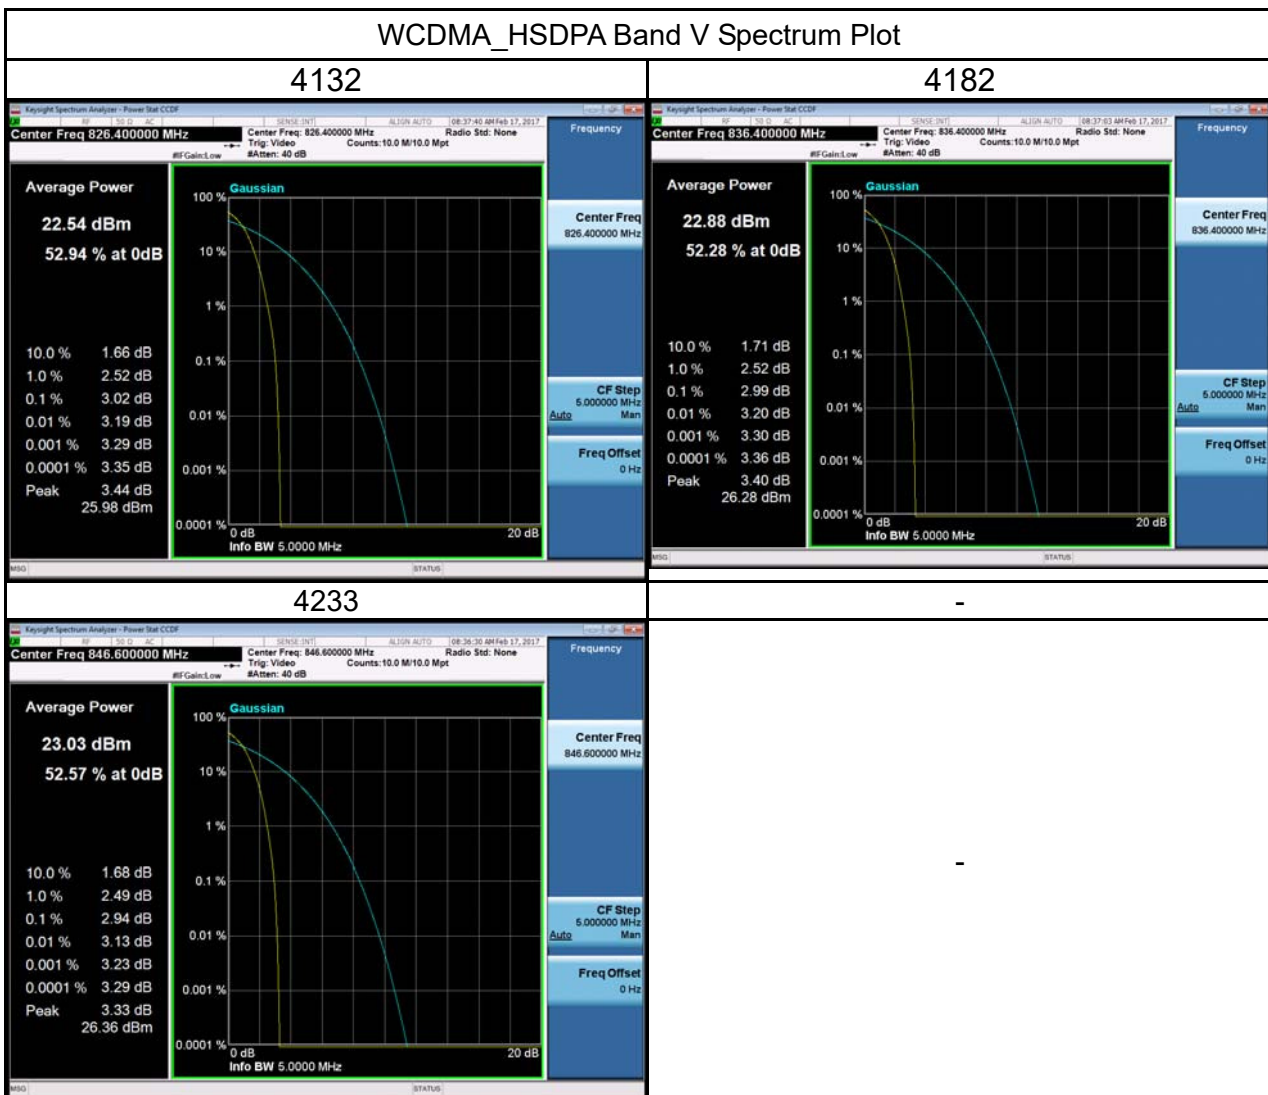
WCDMA_HSDPA Band V Spectrum Plot

| 4132 | 4182 |
|---|---|
| Keysight Spectrum Analyzer - Power Stat CCDF<br>RF 50 Ω AC SENSE:INT ALIGN AUTO 08:37:40 AM Feb 17, 2017<br>Center Freq 826.400000 MHz<br>Center Freq: 826.400000 MHz Trig: Video #Atten: 40 dB Radio Std: None Counts:10.0 M/10.0 Mpt #IFGain:Low<br>Frequency<br>Average Power<br>22.54 dBm<br>52.94 % at 0dB<br>10.0 % 1.66 dB<br>1.0 % 2.52 dB<br>0.1 % 3.02 dB<br>0.01 % 3.19 dB<br>0.001 % 3.29 dB<br>0.0001 % 3.35 dB<br>Peak 3.44 dB<br>25.98 dBm<br>Gaussian<br>100 % 10 % 1 % 0.1 % 0.01 % 0.001 % 0.0001 %<br>0 dB 20 dB<br>Info BW 5.0000 MHz<br>Center Freq 826.400000 MHz<br>CF Step 5.000000 MHz Auto Man<br>Freq Offset 0 Hz<br>MSG STATUS | Keysight Spectrum Analyzer - Power Stat CCDF<br>RF 50 Ω AC SENSE:INT ALIGN AUTO 08:37:63 AM Feb 17, 2017<br>Center Freq 836.400000 MHz<br>Center Freq: 836.400000 MHz Trig: Video #Atten: 40 dB Radio Std: None Counts:10.0 M/10.0 Mpt #IFGain:Low<br>Frequency<br>Average Power<br>22.88 dBm<br>52.28 % at 0dB<br>10.0 % 1.71 dB<br>1.0 % 2.52 dB<br>0.1 % 2.99 dB<br>0.01 % 3.20 dB<br>0.001 % 3.30 dB<br>0.0001 % 3.36 dB<br>Peak 3.40 dB<br>26.28 dBm<br>Gaussian<br>100 % 10 % 1 % 0.1 % 0.01 % 0.001 % 0.0001 %<br>0 dB 20 dB<br>Info BW 5.0000 MHz<br>Center Freq 836.400000 MHz<br>CF Step 5.000000 MHz Auto Man<br>Freq Offset 0 Hz<br>MSG STATUS |
| 4233 | - |
| Keysight Spectrum Analyzer - Power Stat CCDF<br>RF 50 Ω AC SENSE:INT ALIGN AUTO 08:36:30 AM Feb 17, 2017<br>Center Freq 846.600000 MHz<br>Center Freq: 846.600000 MHz Trig: Video #Atten: 40 dB Radio Std: None Counts:10.0 M/10.0 Mpt #IFGain:Low<br>Frequency<br>Average Power<br>23.03 dBm<br>52.57 % at 0dB<br>10.0 % 1.68 dB<br>1.0 % 2.49 dB<br>0.1 % 2.94 dB<br>0.01 % 3.13 dB<br>0.001 % 3.23 dB<br>0.0001 % 3.29 dB<br>Peak 3.33 dB<br>26.36 dBm<br>Gaussian<br>100 % 10 % 1 % 0.1 % 0.01 % 0.001 % 0.0001 %<br>0 dB 20 dB<br>Info BW 5.0000 MHz<br>Center Freq 846.600000 MHz<br>CF Step 5.000000 MHz Auto Man<br>Freq Offset 0 Hz<br>MSG STATUS | - |